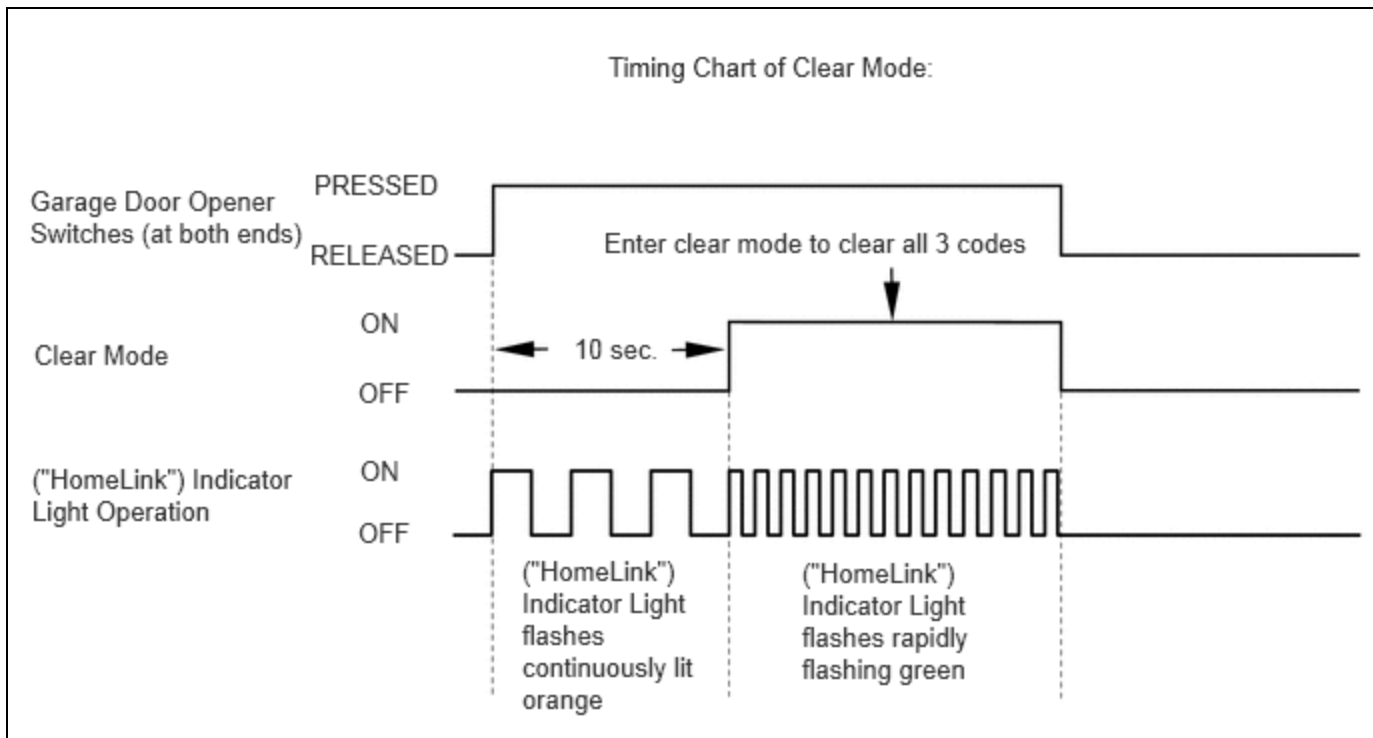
Timing Chart of Clear Mode:

Garage Door Opener Switches (at both ends)

PRESSED

RELEASED

Enter clear mode to clear all 3 codes

ON

Clear Mode

10 sec.

OFF

("HomeLink") Indicator Light Operation

ON

OFF

("HomeLink") Indicator Light flashes continuously lit orange

("HomeLink") Indicator Light flashes rapidly flashing green